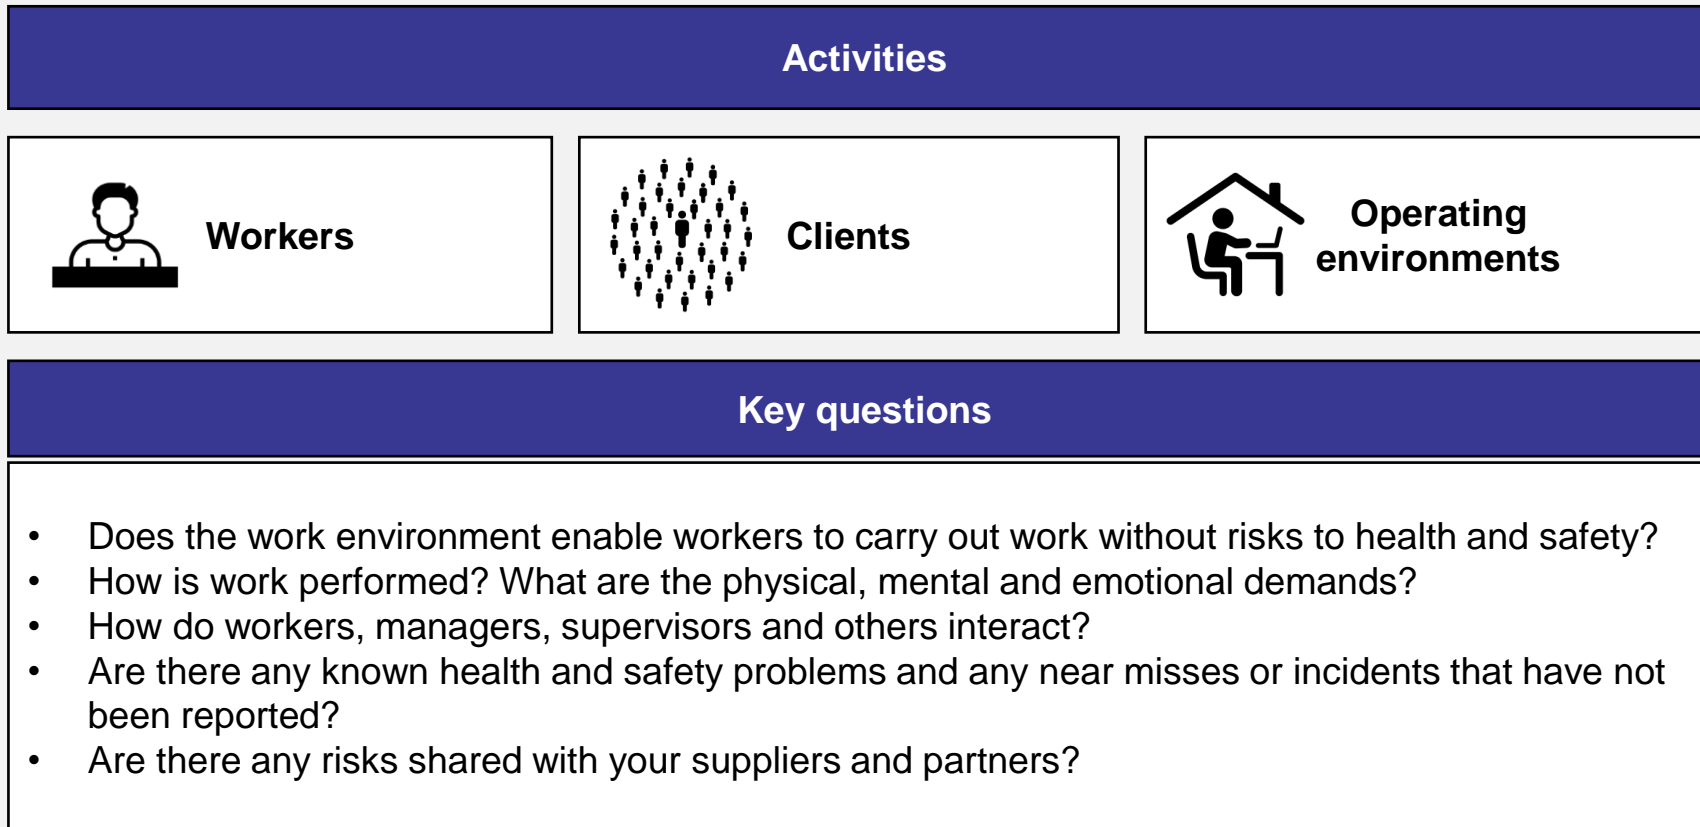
Activities

Workers

Clients

Operating environments

Key questions

- Does the work environment enable workers to carry out work without risks to health and safety?
- How is work performed? What are the physical, mental and emotional demands?
- How do workers, managers, supervisors and others interact?
- Are there any known health and safety problems and any near misses or incidents that have not been reported?
- Are there any risks shared with your suppliers and partners?